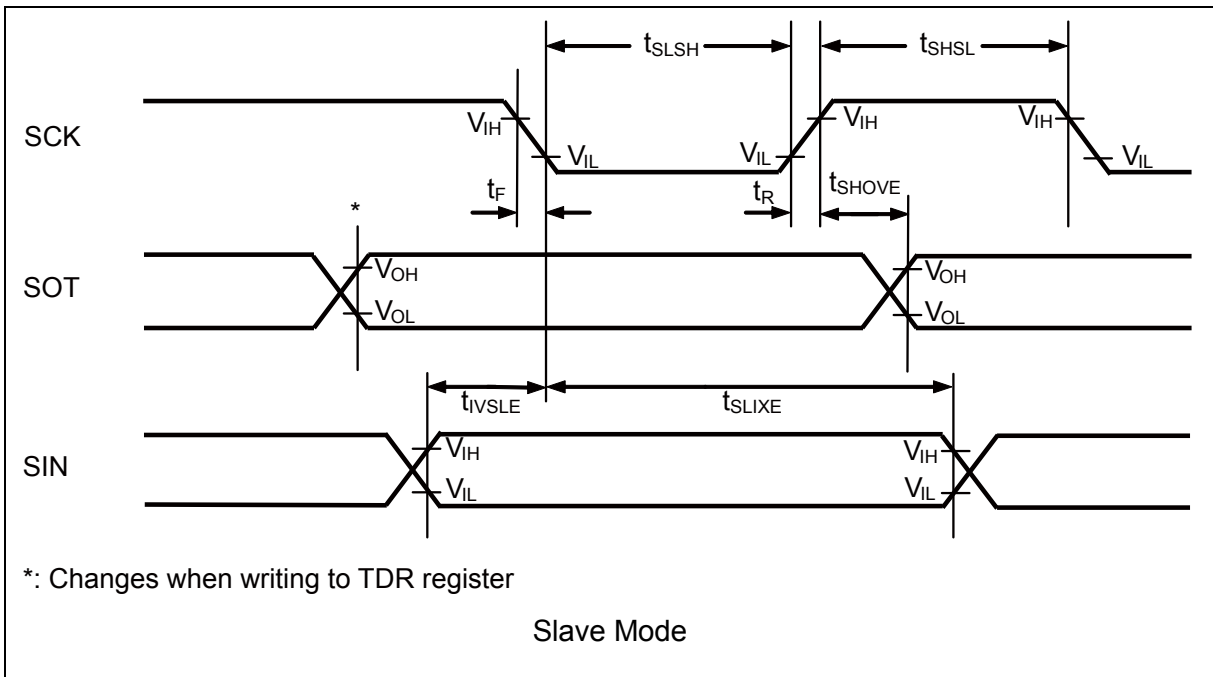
$t_{SLSH}$

$t_{SHSL}$

SCK

$V_{IH}$

$V_{IL}$

$V_{IL}$

$V_{IH}$

$V_{IH}$

$V_{IL}$

$t_F$

$t_R$

$t_{SHOVE}$

*

SOT

$V_{OH}$

$V_{OL}$

$V_{OH}$

$V_{OL}$

$t_{IVSLE}$

$t_{SLIXE}$

SIN

$V_{IH}$

$V_{IL}$

$V_{IH}$

$V_{IL}$

*: Changes when writing to TDR register

Slave Mode